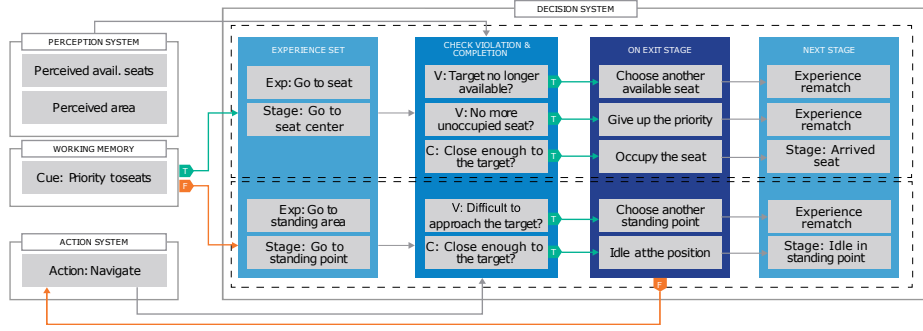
DECISION SYSTEM

PERCEPTION SYSTEM

Perceived avail. seats

Perceived area

WORKING MEMORY

Cue: Priority toseats

T

F

ACTION SYSTEM

Action: Navigate

EXPERIENCE SET

Exp: Go to seat

Stage: Go to seat center

Exp: Go to standing area

Stage: Go to standing point

CHECK VIOLATION & COMPLETION

V: Target no longer available?

V: No more unoccupied seat?

C: Close enough to the target?

V: Difficult to approach the target?

C: Close enough to the target?

T

T

T

T

T

ON EXIT STAGE

Choose another available seat

Give up the priority

Occupy the seat

Choose another standing point

Idle atthe position

F

NEXT STAGE

Experience rematch

Experience rematch

Stage: Arrived seat

Experience rematch

Stage: Idle in standing point